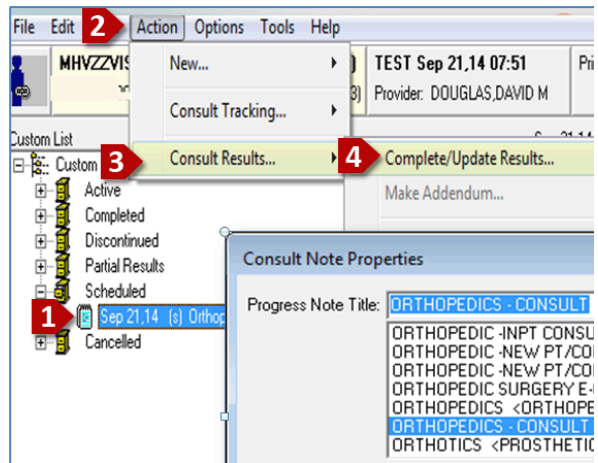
File Edit 2 Action Options Tools Help

MHVZZVIS

New...

Consult Tracking...

3 Consult Results...

4 Complete/Update Results...

Make Addendum...

TEST Sep 21,14 07:51
Provider: DOUGLAS,DAVID M

Pri

Custom List

Custom

Active
Completed
Discontinued
Partial Results
Scheduled
1 Sep 21,14 (s) Orthop
Cancelled

Consult Note Properties

Progress Note Title: ORTHOPEDICS - CONSULT

ORTHOPEDIC -INPT CONSU
ORTHOPEDIC -NEW PT/CO
ORTHOPEDIC -NEW PT/CO
ORTHOPEDIC SURGERY E-
ORTHOPEDICS <ORTHOPE
ORTHOPEDICS - CONSULT
ORTHOTICS <PROSTHETIC